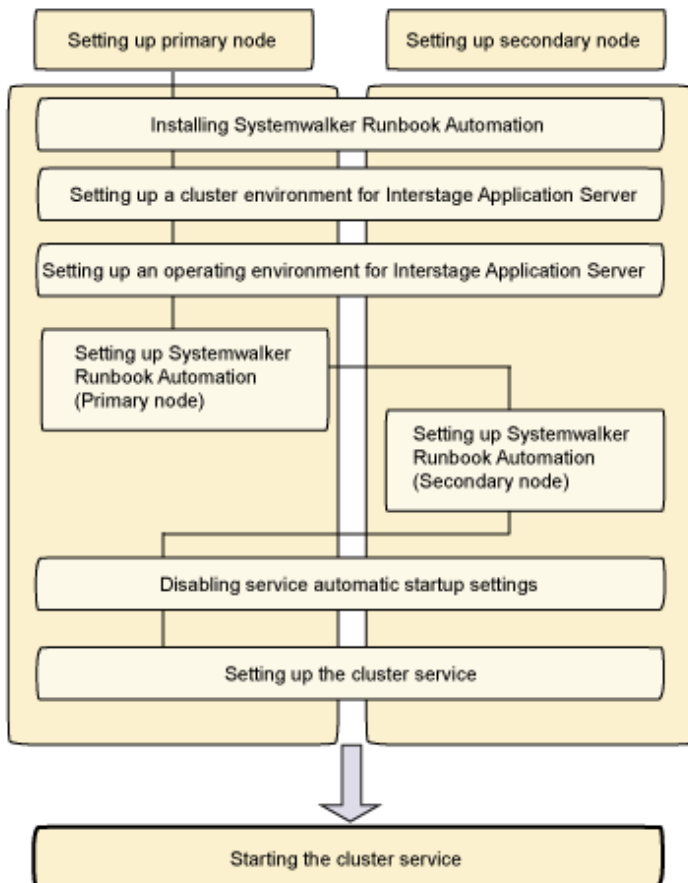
Setting up primary node

Setting up secondary node

Installing Systemwalker Runbook Automation

Setting up a cluster environment for Interstage Application Server

Setting up an operating environment for Interstage Application Server

Setting up Systemwalker Runbook Automation (Primary node)

Setting up Systemwalker Runbook Automation (Secondary node)

Disabling service automatic startup settings

Setting up the cluster service

Starting the cluster service